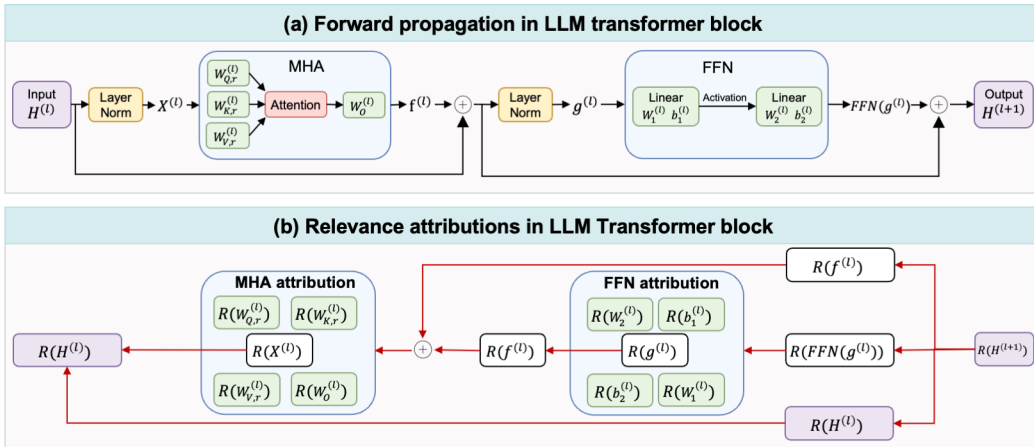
(a) Forward propagation in LLM transformer block

Input $H^{(l)}$

Layer Norm

$X^{(l)}$

MHA

$W_{Q,r}^{(l)}$

$W_{K,r}^{(l)}$

$W_{V,r}^{(l)}$

Attention

$W_{O}^{(l)}$

$f^{(l)}$

$+$

Layer Norm

$g^{(l)}$

FFN

Linear $W_1^{(l)}$ $b_1^{(l)}$

Activation

Linear $W_2^{(l)}$ $b_2^{(l)}$

$FFN(g^{(l)})$

$+$

Output $H^{(l+1)}$

(b) Relevance attributions in LLM Transformer block

$R(f^{(l)})$

MHA attribution

$R(W_{Q,r}^{(l)})$

$R(W_{K,r}^{(l)})$

$R(X^{(l)})$

$R(W_{V,r}^{(l)})$

$R(W_{O}^{(l)})$

$R(H^{(l)})$

$+$

$R(f^{(l)})$

FFN attribution

$R(W_2^{(l)})$

$R(b_1^{(l)})$

$R(g^{(l)})$

$R(b_2^{(l)})$

$R(W_1^{(l)})$

$R(FFN(g^{(l)}))$

$R(H^{(l+1)})$

$R(H^{(l)})$